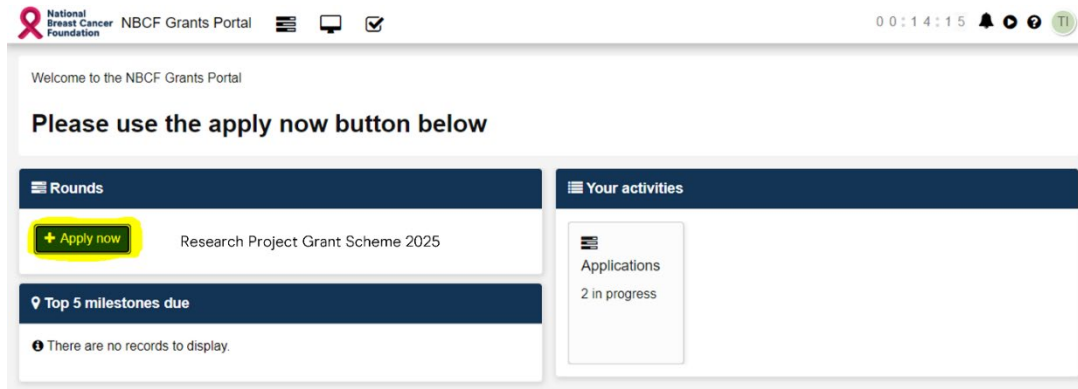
National Breast Cancer Foundation NBCF Grants Portal

00:14:15 TI

Welcome to the NBCF Grants Portal

Please use the apply now button below

Rounds

+ Apply now

Research Project Grant Scheme 2025

Top 5 milestones due

There are no records to display.

Your activities

Applications

2 in progress